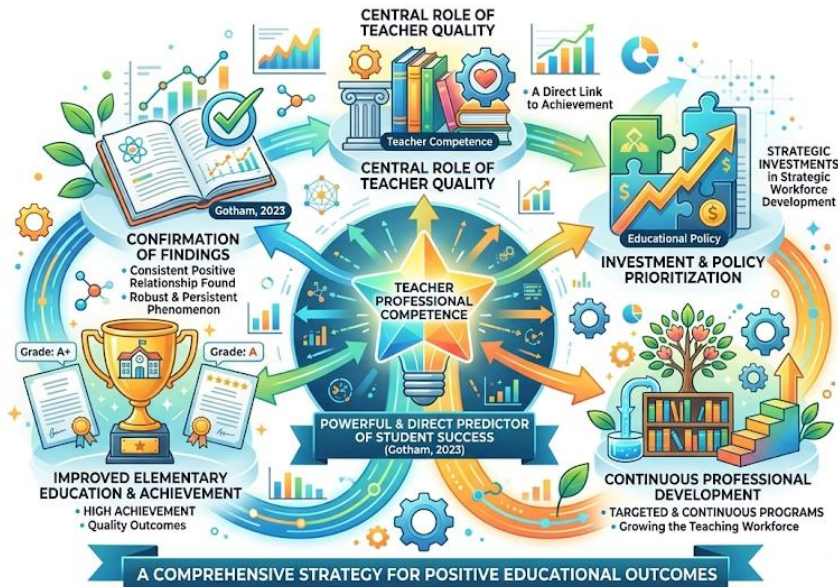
CENTRAL ROLE OF TEACHER QUALITY

A Direct Link to Achievement

Teacher Competence

CENTRAL ROLE OF TEACHER QUALITY

STRATEGIC INVESTMENTS in Strategic Workforce Development

Gotham, 2023

CONFIRMATION OF FINDINGS
Consistent Positive Relationship Found
Robust & Persistent Phenomenon

Educational Policy

INVESTMENT & POLICY PRIORITIZATION

TEACHER PROFESSIONAL COMPETENCE

Grade: A+

Grade: A

POWERFUL & DIRECT PREDICTOR OF STUDENT SUCCESS
(Gotham, 2023)

IMPROVED ELEMENTARY EDUCATION & ACHIEVEMENT
HIGH ACHIEVEMENT
Quality Outcomes

CONTINUOUS PROFESSIONAL DEVELOPMENT
TARGETED & CONTINUOUS PROGRAMS
Growing the Teaching Workforce

A COMPREHENSIVE STRATEGY FOR POSITIVE EDUCATIONAL OUTCOMES